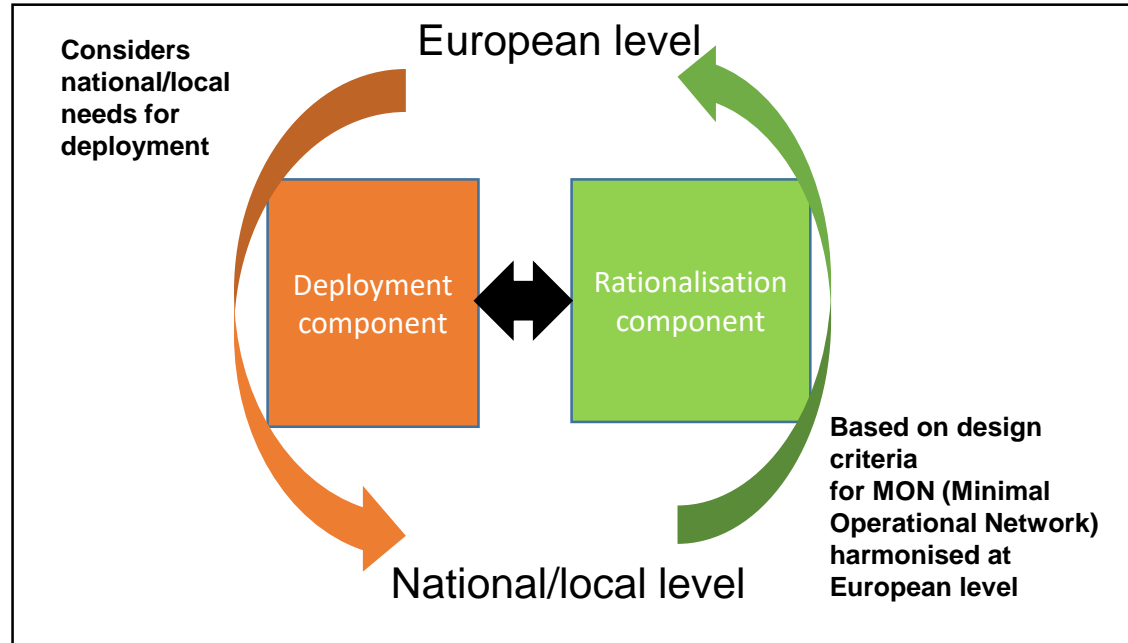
Considers national/local needs for deployment

European level

Deployment component

Rationalisation component

Based on design criteria for MON (Minimal Operational Network) harmonised at European level

National/local level